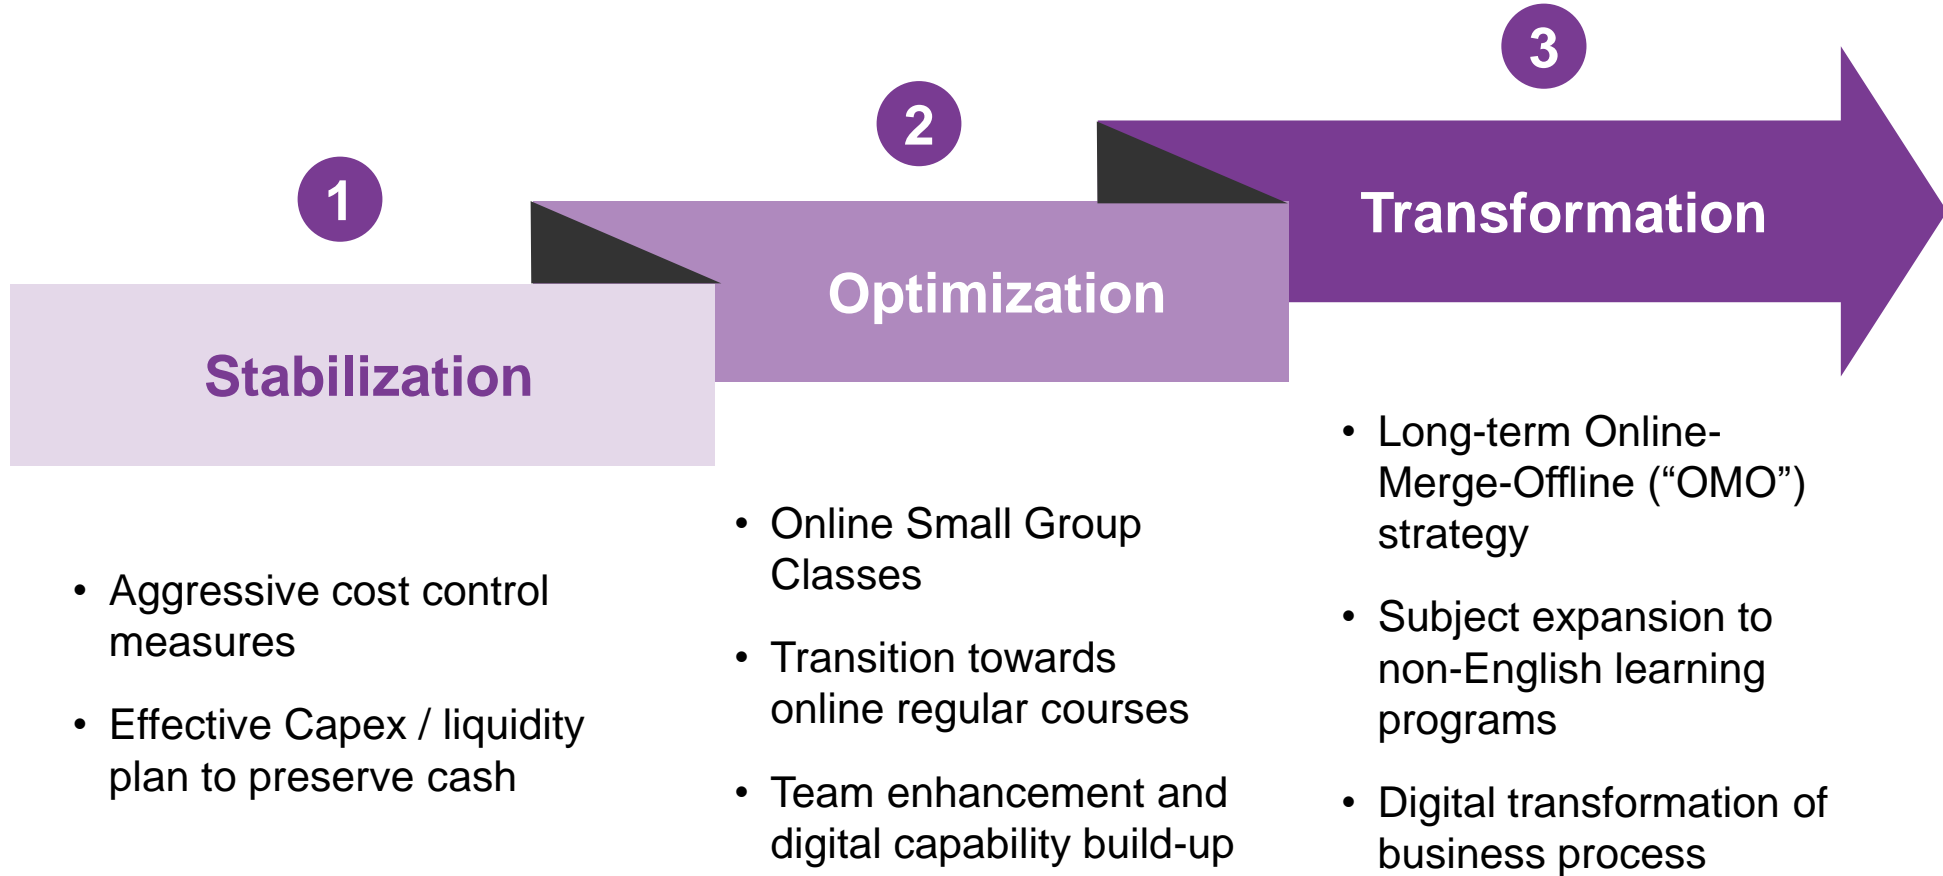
1

Stabilization

2

Optimization

3

Transformation

• Aggressive cost control measures

• Effective Capex / liquidity plan to preserve cash

• Online Small Group Classes

• Transition towards online regular courses

• Team enhancement and digital capability build-up

• Long-term Online-Merge-Offline (“OMO”) strategy

• Subject expansion to non-English learning programs

• Digital transformation of business process